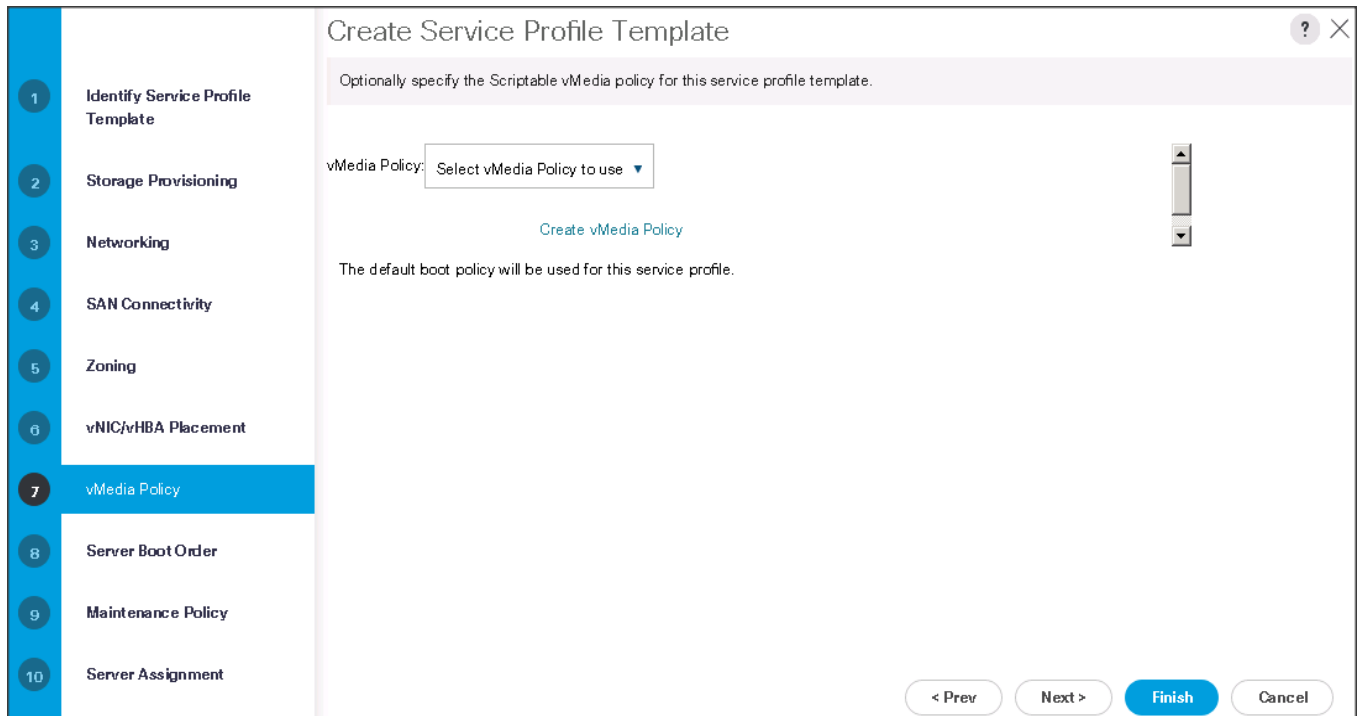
Create Service Profile Template

? ×

1 Identify Service Profile Template

2 Storage Provisioning

3 Networking

4 SAN Connectivity

5 Zoning

6 vNIC/vHBA Placement

7 vMedia Policy

8 Server Boot Order

9 Maintenance Policy

10 Server Assignment

Optionally specify the Scriptable vMedia policy for this service profile template.

vMedia Policy: Select vMedia Policy to use ▼

Create vMedia Policy

The default boot policy will be used for this service profile.

< Prev Next > Finish Cancel